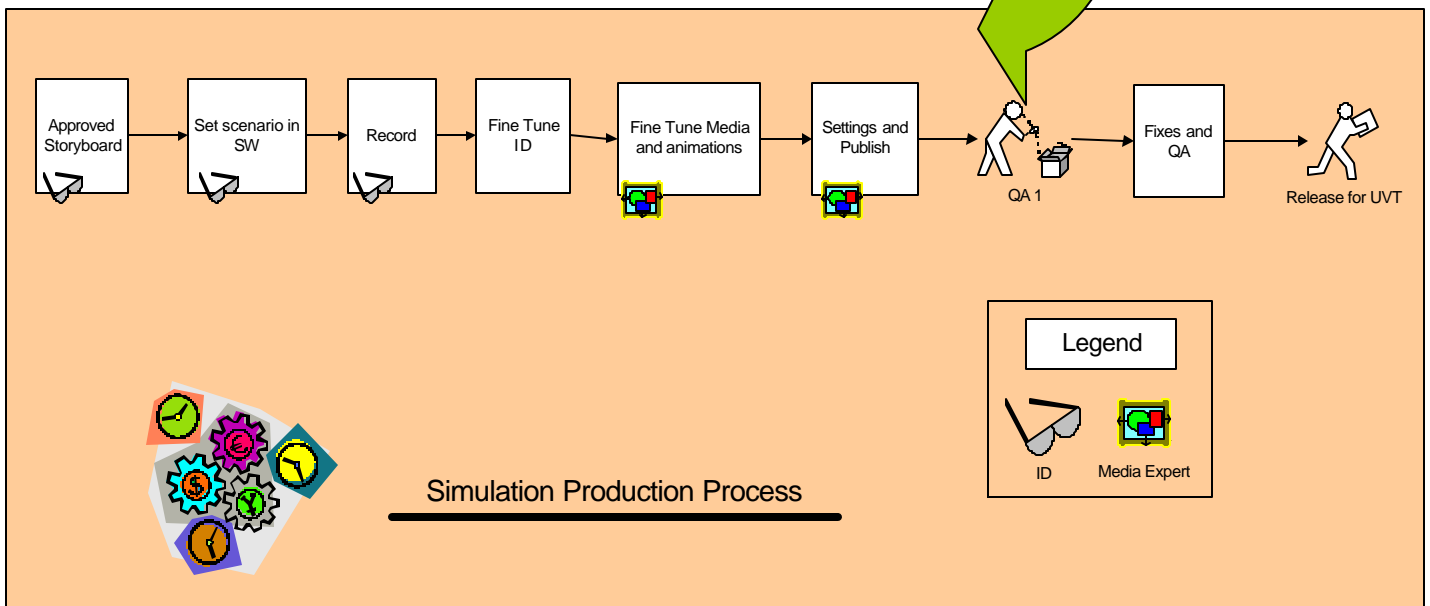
Approved Storyboard

Set scenario in SW

Record

Fine Tune ID

Fine Tune Media and animations

Settings and Publish

QA 1

Fixes and QA

Release for UVT

Legend

ID

Media Expert

Simulation Production Process